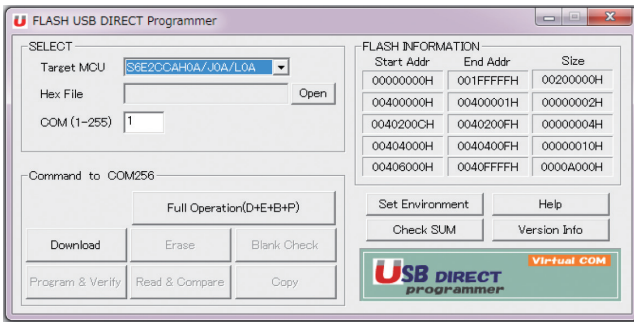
U FLASH USB DIRECT Programmer

SELECT

Target MCU S6E2CCAH0A/J0A/L0A

Hex File Open

COM (1-255) 1

FLASH INFORMATION

| Start Addr | End Addr | Size |
|---|---|---|
| 00000000H | 001FFFFFH | 00200000H |
| 00400000H | 00400001H | 00000002H |
| 0040200CH | 0040200FH | 00000004H |
| 00404000H | 0040400FH | 00000010H |
| 00406000H | 0040FFFFH | 0000A000H |

Command to COM256

Full Operation(D+E+B+P)

Download Erase Blank Check

Program & Verify Read & Compare Copy

Set Environment Help

Check SUM Version Info

USB DIRECT programmer Virtual COM